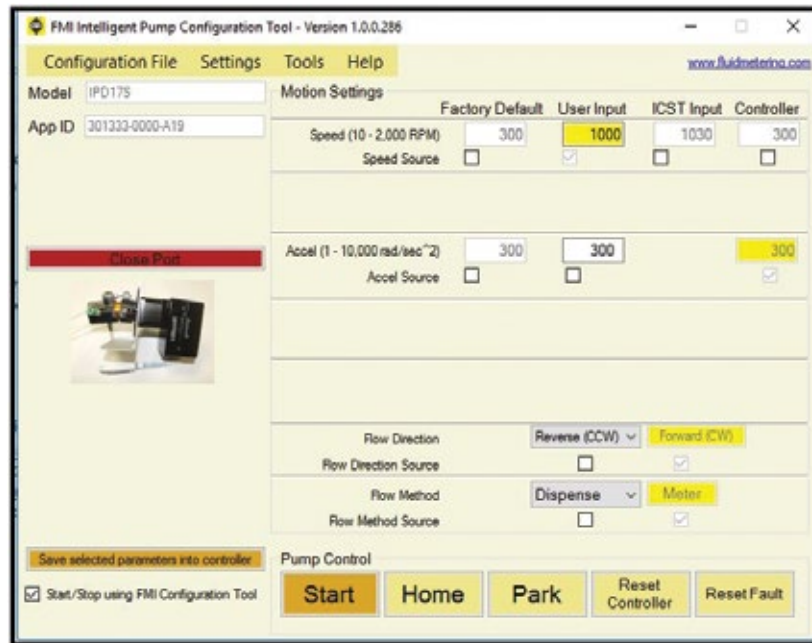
FMI Intelligent Pump Configuration Tool - Version 1.0.0.286

Configuration File Settings Tools Help

www.fluidmetering.com

Model IPD175

App ID 301333-0000-A19

Close Port

Motion Settings

| | Factory Default | User Input | ICST Input | Controller |
|---|---|---|---|---|
| Speed (10 - 2,000 RPM) | 300 | 1000 | 1030 | 300 |
| Speed Source | ☐ | ☑ | ☐ | ☐ |
| Accel (1 - 10,000 rad/sec^2) | 300 | 300 | | 300 |
| Accel Source | ☐ | ☐ | | ☑ |

Flow Direction Reverse (CCW) Forward (CW)

Flow Direction Source ☐ ☑

Flow Method Dispense Meter

Flow Method Source ☐ ☑

Save selected parameters into controller

☑ Start/Stop using FMI Configuration Tool

Pump Control

Start Home Park Reset Controller Reset Fault